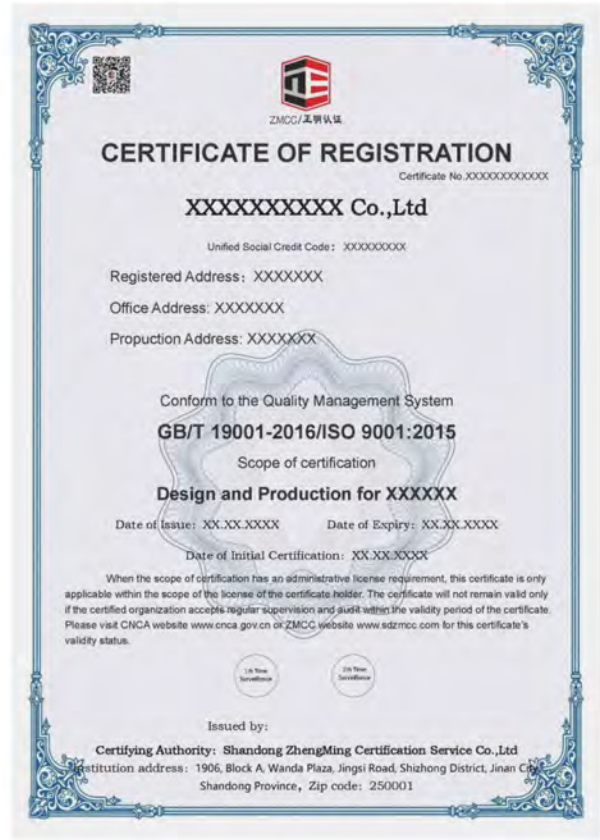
ZMCC/正明认证

CERTIFICATE OF REGISTRATION

Certificate No.XXXXXXXXXXXX

XXXXXXXXXX Co.,Ltd

Unified Social Credit Code：XXXXXXXXX

Registered Address：XXXXXXX

Office Address: XXXXXXX

Propuction Address: XXXXXXX

Conform to the Quality Management System

GB/T 19001-2016/ISO 9001:2015

Scope of certification

Design and Production for XXXXXX

Date of Issue: XX.XX.XXXX Date of Expiry: XX.XX.XXXX

Date of Initial Certification: XX.XX.XXXX

When the scope of certification has an administrative license requirement, this certificate is only applicable within the scope of the license of the certificate holder. The certificate will not remain valid only if the certified organization accepts regular supervision and audit within the validity period of the certificate. Please visit CNCA website www.cnca.gov.cn or ZMCC website www.sdzmcc.com for this certificate's validity status.

1st Time Surveillance

2nd Time Surveillance

Issued by:

Certifying Authority: Shandong ZhengMing Certification Service Co.,Ltd

Institution address: 1906, Block A, Wanda Plaza, Jingsi Road, Shizhong District, Jinan City, Shandong Province, Zip code: 250001